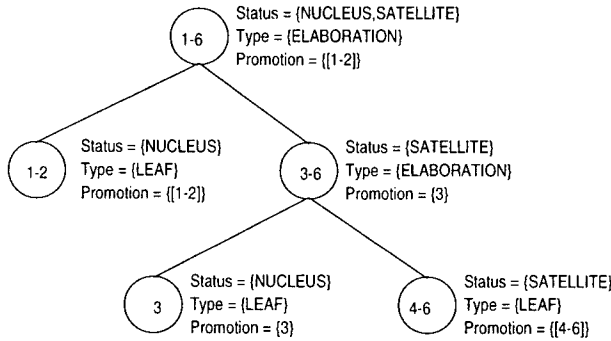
1-6
Status = {NUCLEUS,SATELLITE}
Type = {ELABORATION}
Promotion = {[1-2]}

1-2
Status = {NUCLEUS}
Type = {LEAF}
Promotion = {[1-2]}

3-6
Status = {SATELLITE}
Type = {ELABORATION}
Promotion = {3}

3
Status = {NUCLEUS}
Type = {LEAF}
Promotion = {3}

4-6
Status = {SATELLITE}
Type = {LEAF}
Promotion = {[4-6]}